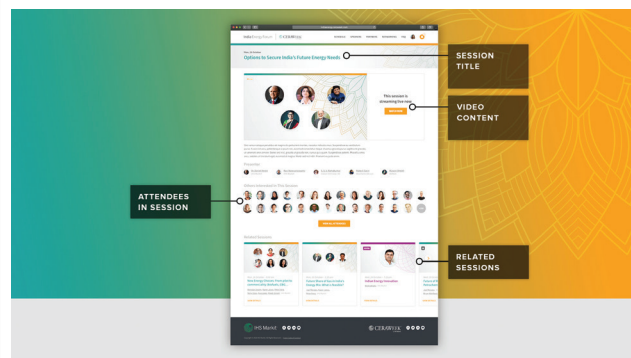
India Energy Forum | CERAWeek

Options to Secure India's Future Energy Needs

This session is streaming live now

SESSION TITLE

VIDEO CONTENT

ATTENDEES IN SESSION

RELATED SESSIONS

Presenters

Related Sessions

IHS Markit

CERAWEEK